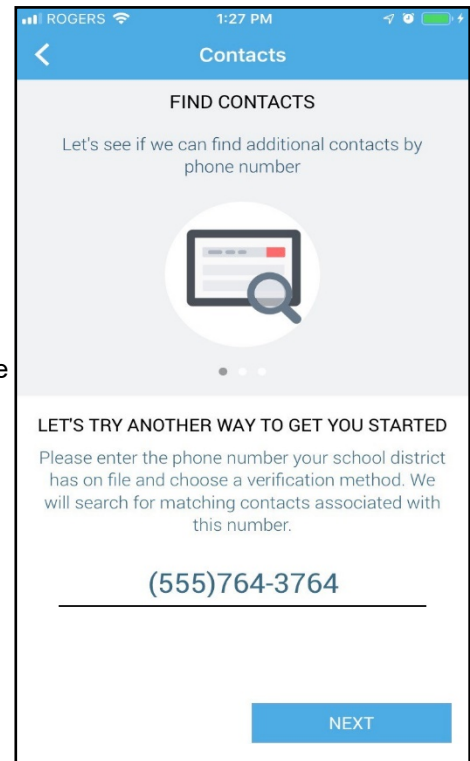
ROGERS 1:27 PM

Contacts

FIND CONTACTS

Let's see if we can find additional contacts by phone number

e

LET'S TRY ANOTHER WAY TO GET YOU STARTED

Please enter the phone number your school district has on file and choose a verification method. We will search for matching contacts associated with this number.

(555)764-3764

NEXT